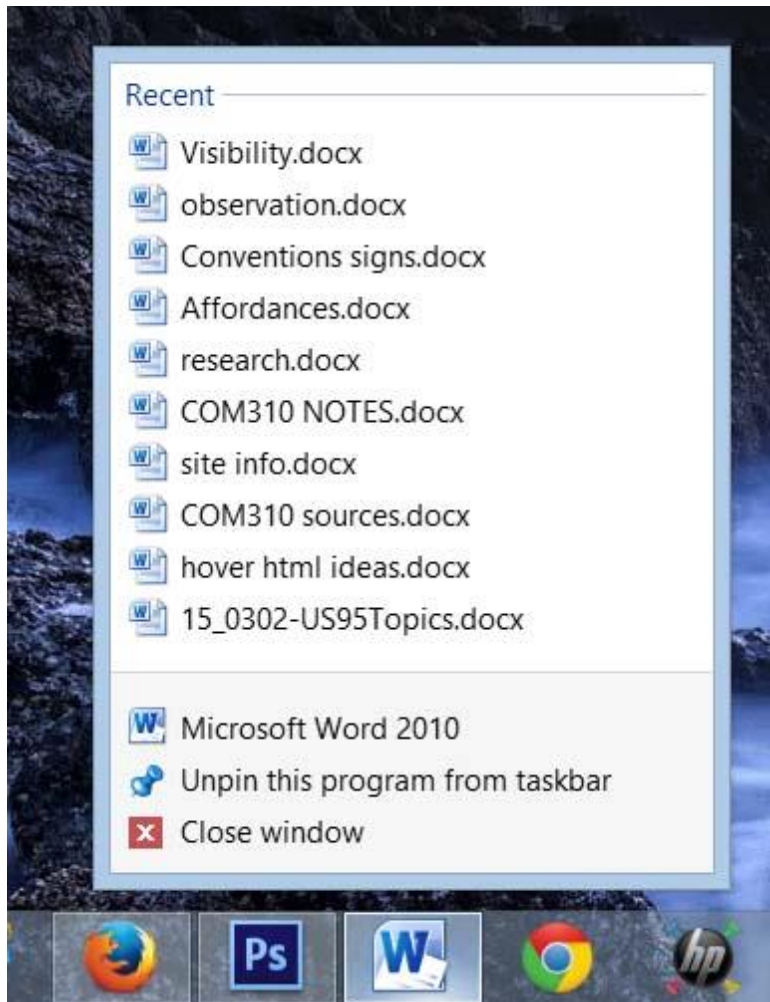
Recent

Visibility.docx
observation.docx
Conventions signs.docx
Affordances.docx
research.docx
COM310 NOTES.docx
site info.docx
COM310 sources.docx
hover html ideas.docx
15_0302-US95Topics.docx

Microsoft Word 2010
Unpin this program from taskbar
Close window

Ps
W
hp